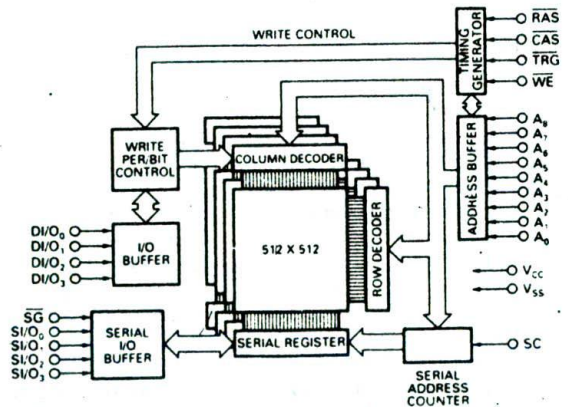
WRITE CONTROL

TIMING GENERATOR

$\overline{RAS}$

$\overline{CAS}$

$\overline{TRG}$

$\overline{WE}$

ADDRESS BUFFER

$A_8$

$A_7$

$A_6$

$A_5$

$A_4$

$A_3$

$A_2$

$A_1$

$A_0$

WRITE PER/BIT CONTROL

COLUMN DECODER

512 X 512

ROW DECODER

$DI/O_0$

$DI/O_1$

$DI/O_2$

$DI/O_3$

I/O BUFFER

$V_{CC}$

$V_{SS}$

$\overline{SG}$

$SI/O_0$

$SI/O_1$

$SI/O_2$

$SI/O_3$

SERIAL I/O BUFFER

SERIAL REGISTER

SC

SERIAL ADDRESS COUNTER